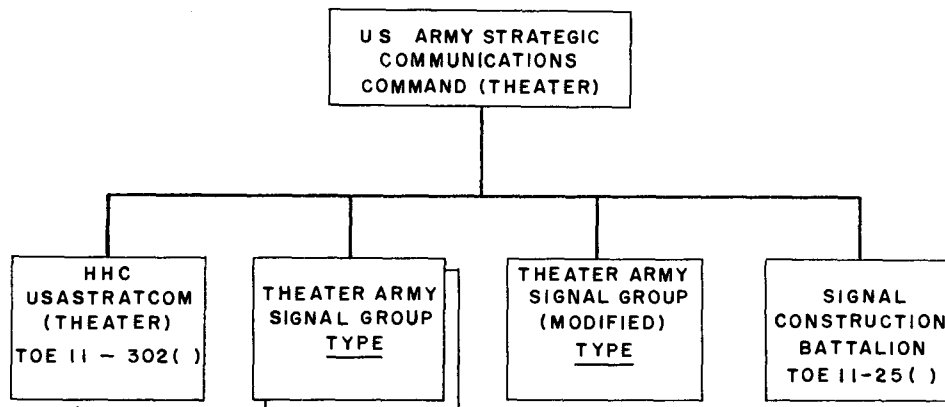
U S ARMY STRATEGIC COMMUNICATIONS COMMAND (THEATER)

HHC USASTRATCOM (THEATER) TOE 11 – 302( )

THEATER ARMY SIGNAL GROUP TYPE

THEATER ARMY SIGNAL GROUP (MODIFIED) TYPE

SIGNAL CONSTRUCTION BATTALION TOE 11-25( )